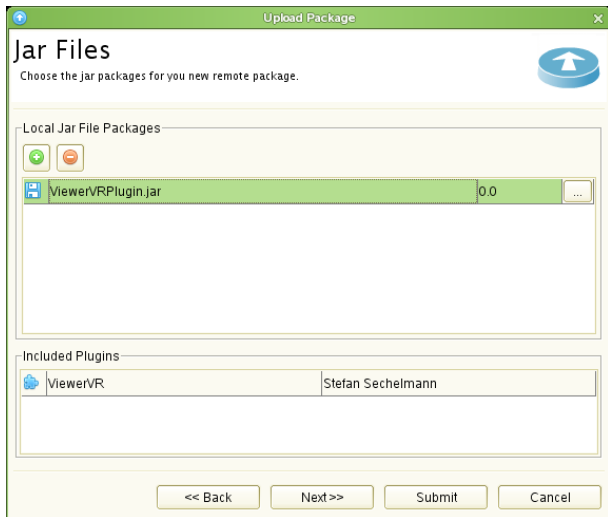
Upload Package

Jar Files

Choose the jar packages for you new remote package.

Local Jar File Packages

| ViewerVRPlugin.jar | 0.0 | ... |
|---|---|---|

Included Plugins

| ViewerVR | Stefan Sechelmann |
|---|---|

<< Back  Next>>  Submit  Cancel